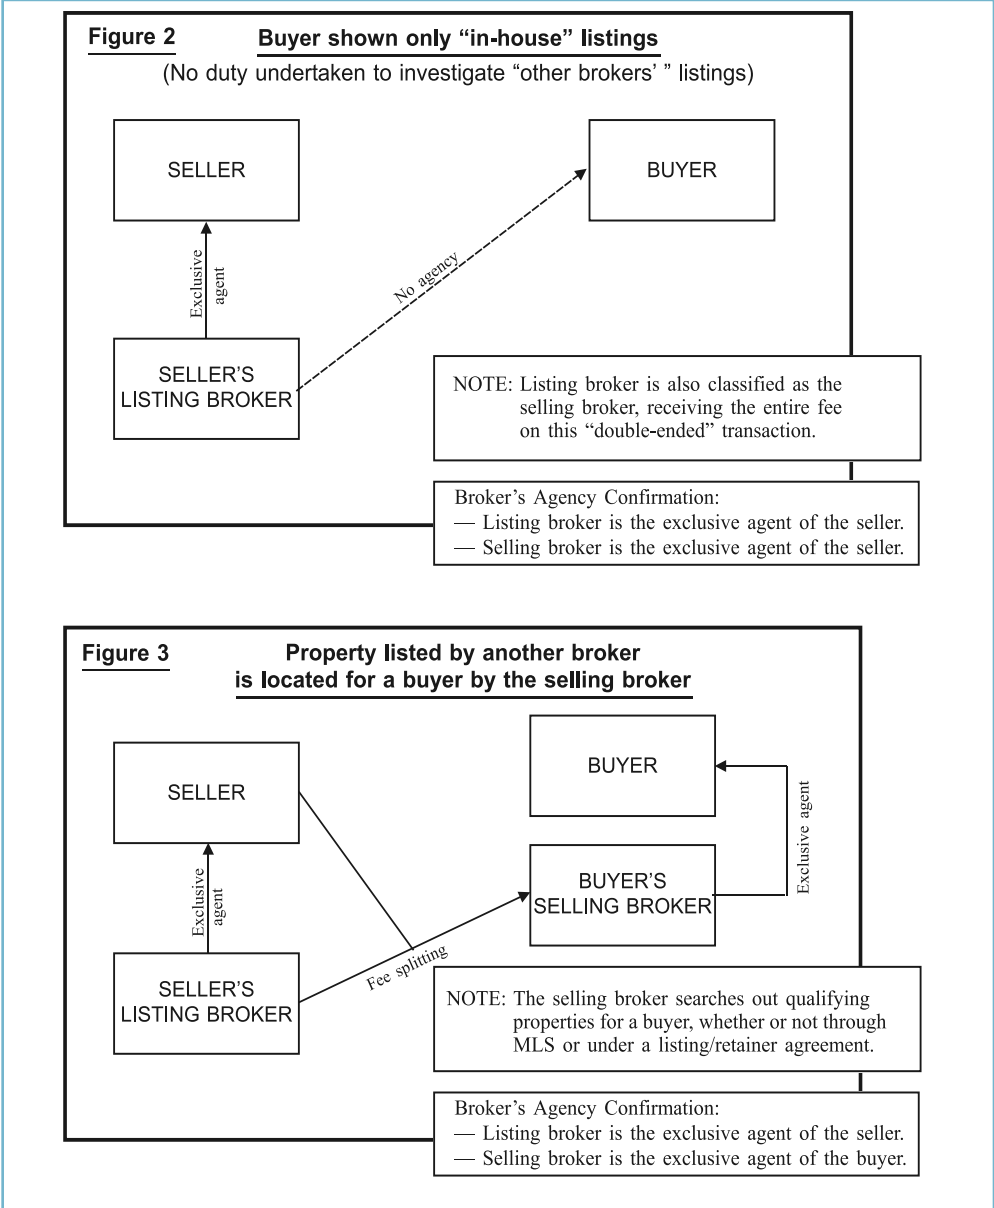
Figure 2 Buyer shown only "in-house" listings

(No duty undertaken to investigate "other brokers' " listings)

SELLER

BUYER

Exclusive agent

No agency

SELLER'S LISTING BROKER

NOTE: Listing broker is also classified as the selling broker, receiving the entire fee on this "double-ended" transaction.

Broker's Agency Confirmation:
— Listing broker is the exclusive agent of the seller.
— Selling broker is the exclusive agent of the seller.

Figure 3 Property listed by another broker is located for a buyer by the selling broker

BUYER

SELLER

Exclusive agent

BUYER'S SELLING BROKER

Exclusive agent

Fee splitting

SELLER'S LISTING BROKER

NOTE: The selling broker searches out qualifying properties for a buyer, whether or not through MLS or under a listing/retainer agreement.

Broker's Agency Confirmation:
— Listing broker is the exclusive agent of the seller.
— Selling broker is the exclusive agent of the buyer.